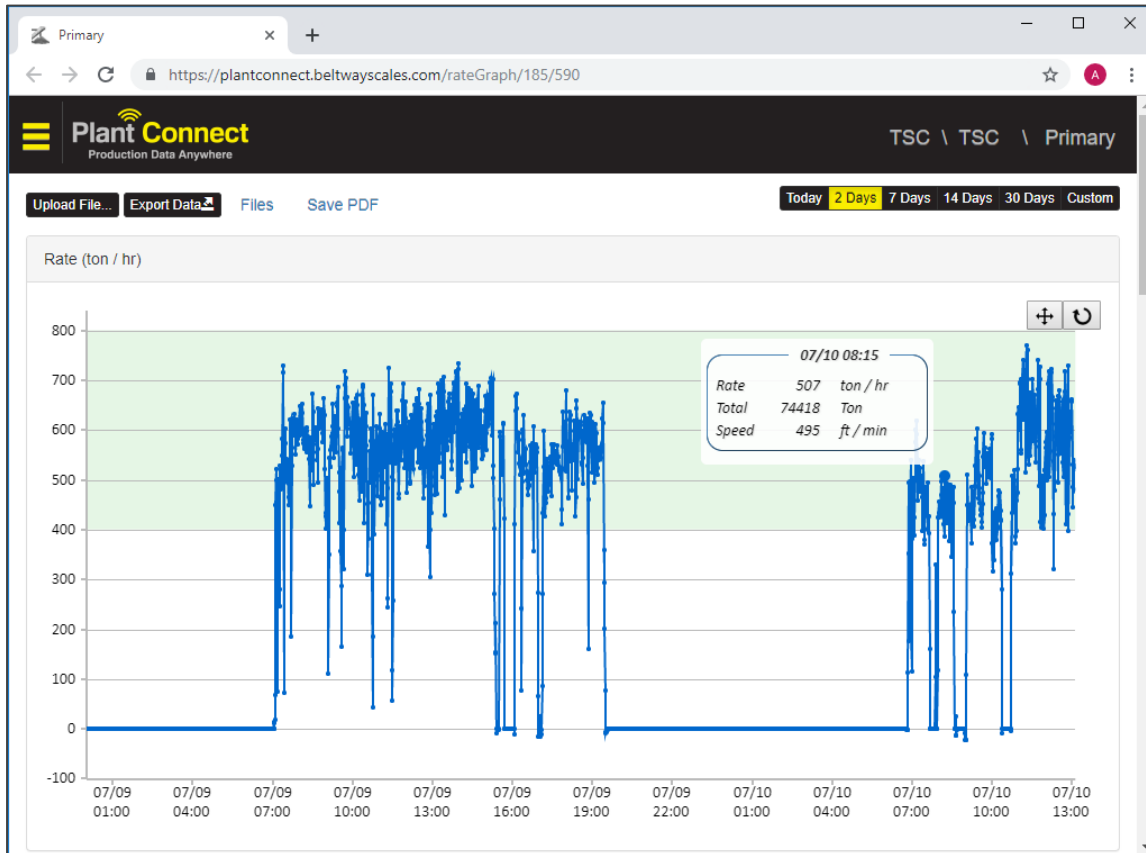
Primary
https://plantconnect.beltwayscales.com/rateGraph/185/590

Plant Connect
Production Data Anywhere

TSC \ TSC \ Primary

Upload File... Export Data Files Save PDF

Today 2 Days 7 Days 14 Days 30 Days Custom

Rate (ton / hr)

07/10 08:15

| Rate | 507 | ton / hr |
|---|---|---|
| Total | 74418 | Ton |
| Speed | 495 | ft / min |

800
700
600
500
400
300
200
100
0
-100

07/09 01:00
07/09 04:00
07/09 07:00
07/09 10:00
07/09 13:00
07/09 16:00
07/09 19:00
07/09 22:00
07/10 01:00
07/10 04:00
07/10 07:00
07/10 10:00
07/10 13:00